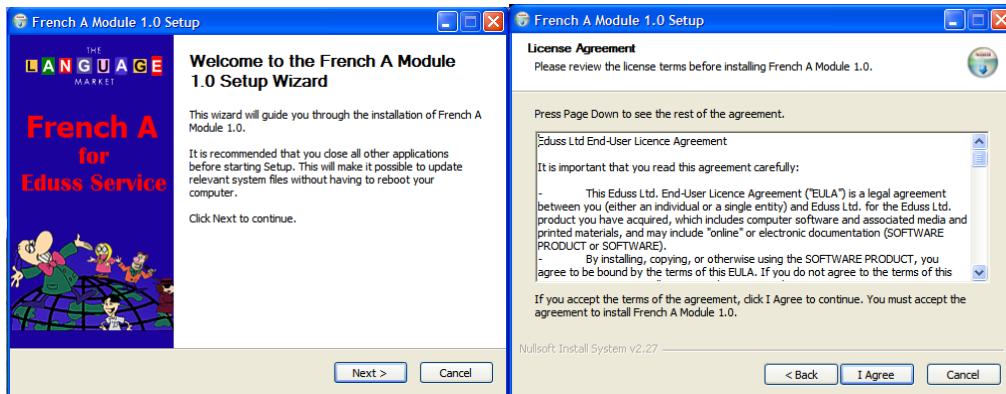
French A Module 1.0 Setup

THE
LANGUAGE
MARKET

French A
for
Eduss Service

Welcome to the French A Module 1.0 Setup Wizard

This wizard will guide you through the installation of French A Module 1.0.

It is recommended that you close all other applications before starting Setup. This will make it possible to update relevant system files without having to reboot your computer.

Click Next to continue.

Next >
Cancel

French A Module 1.0 Setup

License Agreement
Please review the license terms before installing French A Module 1.0.

Press Page Down to see the rest of the agreement.

Eduss Ltd End-User Licence Agreement

It is important that you read this agreement carefully:

- This Eduss Ltd. End-User Licence Agreement ("EULA") is a legal agreement between you (either an individual or a single entity) and Eduss Ltd. for the Eduss Ltd. product you have acquired, which includes computer software and associated media and printed materials, and may include "online" or electronic documentation (SOFTWARE PRODUCT or SOFTWARE).
- By installing, copying, or otherwise using the SOFTWARE PRODUCT, you agree to be bound by the terms of this EULA. If you do not agree to the terms of this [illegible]

If you accept the terms of the agreement, click I Agree to continue. You must accept the agreement to install French A Module 1.0.

Nullsoft Install System v2.27

< Back
I Agree
Cancel